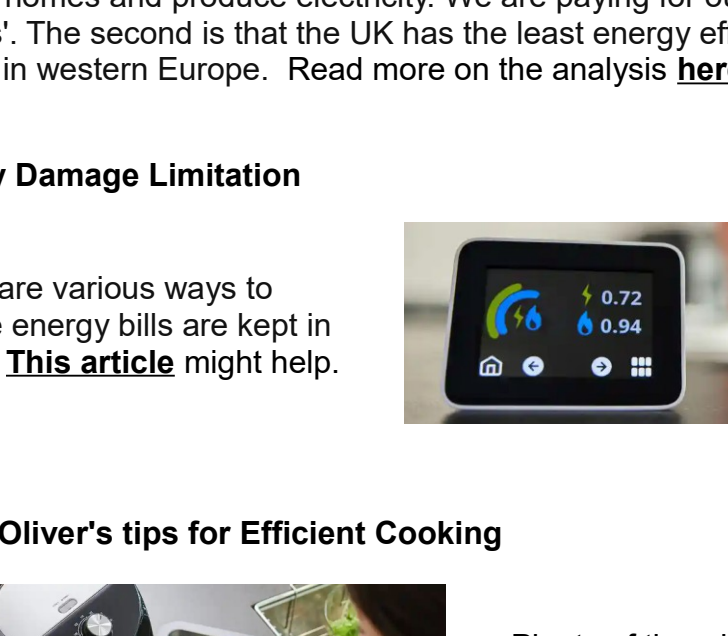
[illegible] homes and produce electricity. We are paying for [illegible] '. The second is that the UK has the least energy ef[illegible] in western Europe. Read more on the analysis **her**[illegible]

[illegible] Damage Limitation

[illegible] are various ways to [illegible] energy bills are kept in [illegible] **This article** might help.

0.72
0.94

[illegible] Oliver's tips for Efficient Cooking

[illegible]